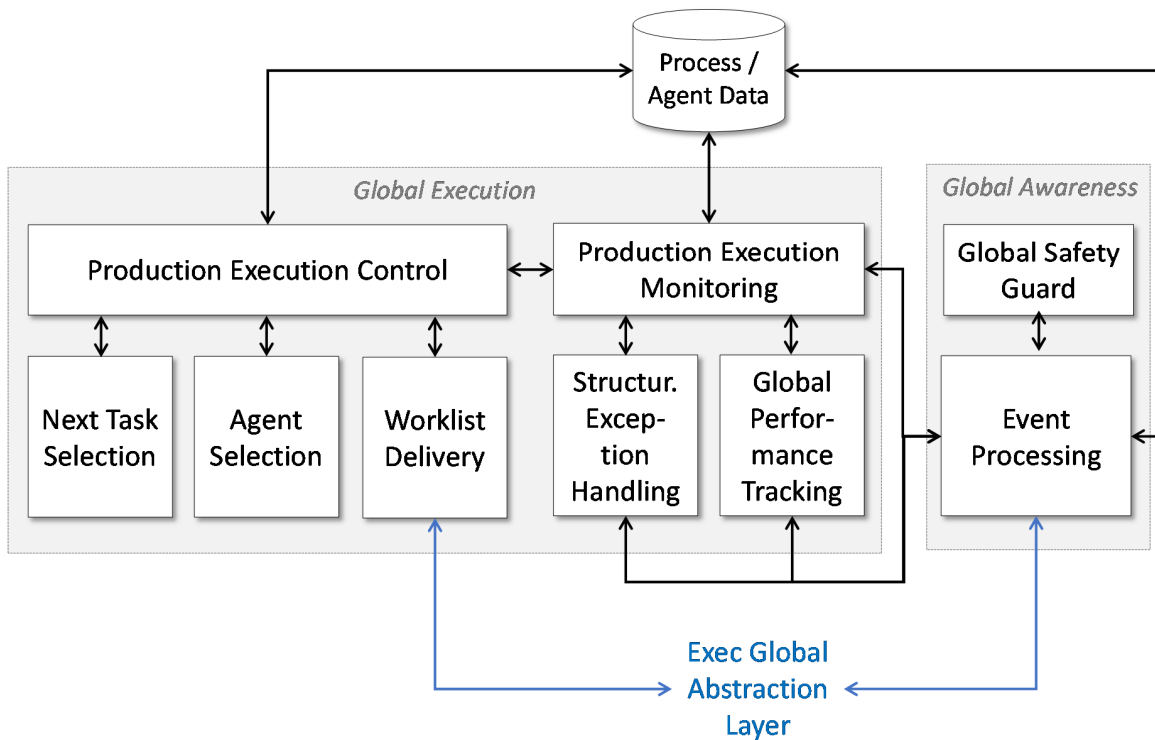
Process / Agent Data

Global Execution

Production Execution Control

Production Execution Monitoring

Next Task Selection

Agent Selection

Worklist Delivery

Structur. Exception Handling

Global Performance Tracking

Global Awareness

Global Safety Guard

Event Processing

Exec Global Abstraction Layer